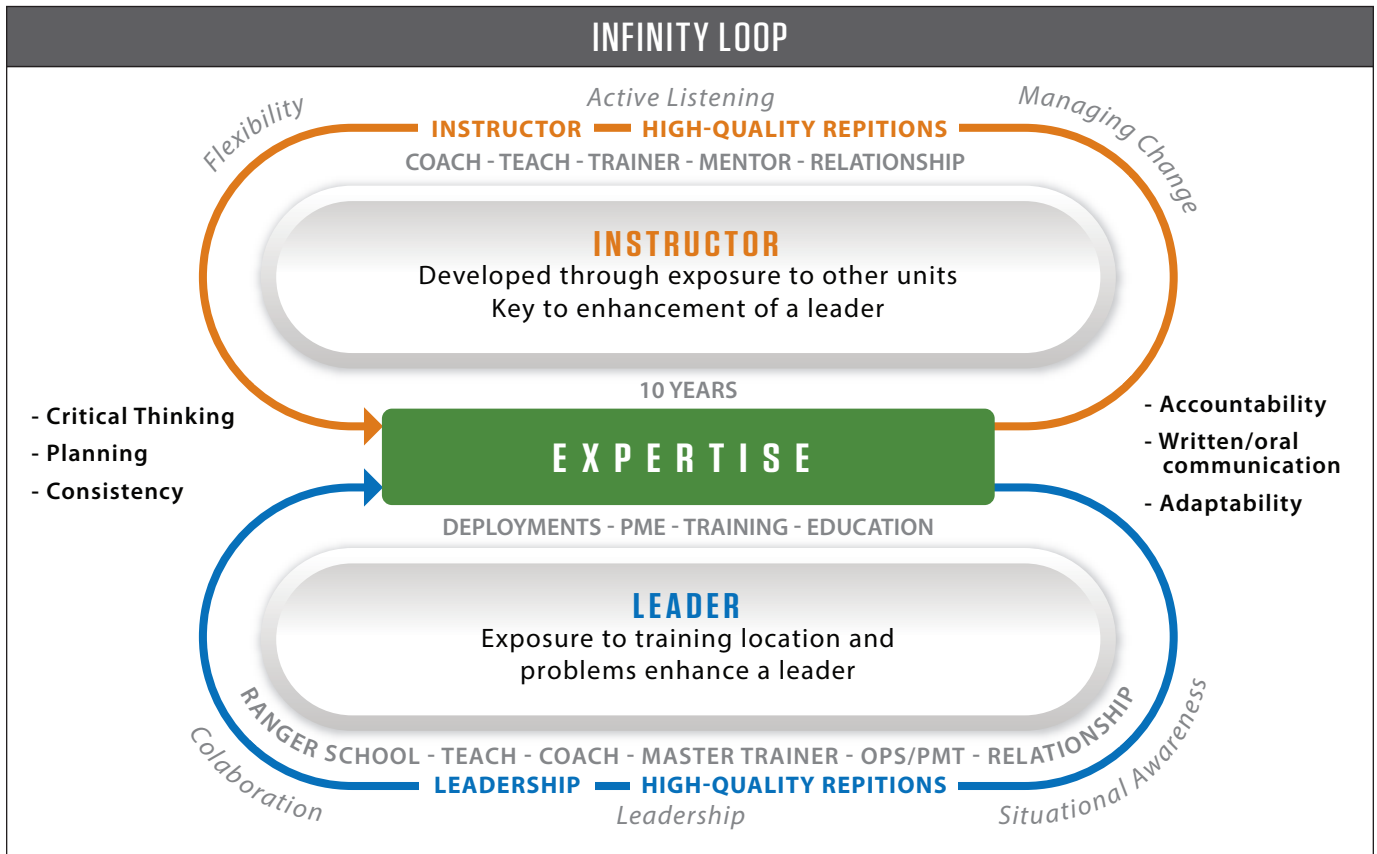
INFINITY LOOP

Flexibility

Active Listening

Managing Change

INSTRUCTOR - HIGH-QUALITY REPITIONS

COACH - TEACH - TRAINER - MENTOR - RELATIONSHIP

INSTRUCTOR
Developed through exposure to other units
Key to enhancement of a leader

10 YEARS

- Critical Thinking
- Planning
- Consistency

EXPERTISE

- Accountability
- Written/oral communication
- Adaptability

DEPLOYMENTS - PME - TRAINING - EDUCATION

LEADER
Exposure to training location and problems enhance a leader

RANGER SCHOOL - TEACH - COACH - MASTER TRAINER - OPS/PMT - RELATIONSHIP

LEADERSHIP - HIGH-QUALITY REPITIONS

Colaboration

Leadership

Situational Awareness